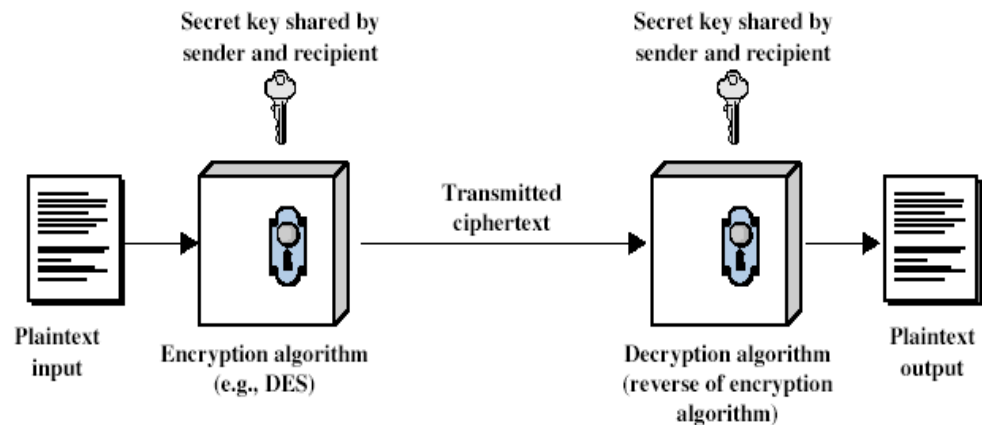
Secret key shared by sender and recipient

Secret key shared by sender and recipient

Transmitted ciphertext

Plaintext input

Encryption algorithm (e.g., DES)

Decryption algorithm (reverse of encryption algorithm)

Plaintext output